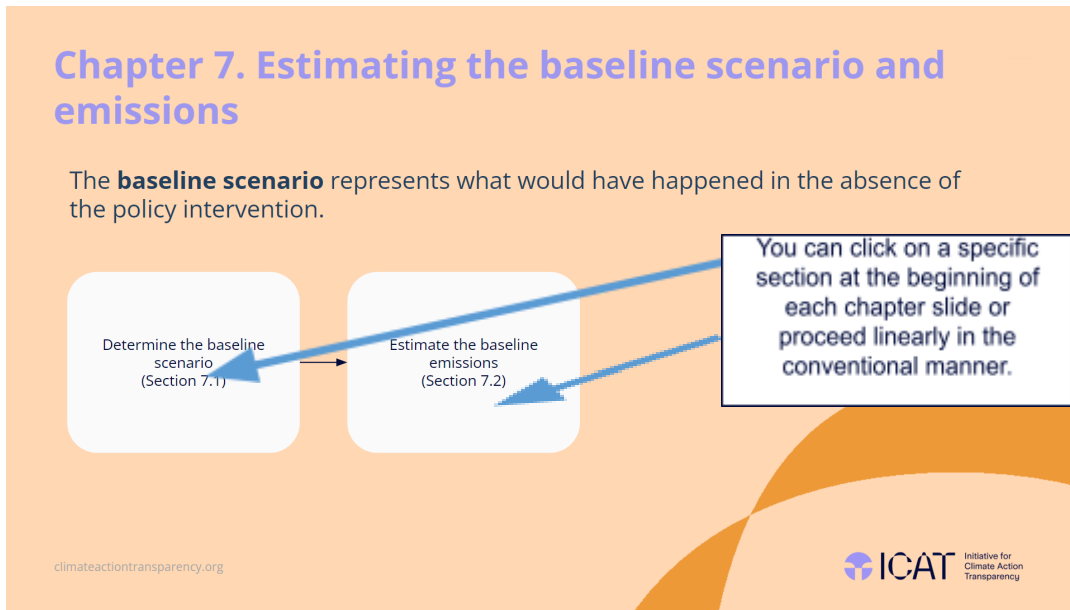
Chapter 7. Estimating the baseline scenario and emissions

The **baseline scenario** represents what would have happened in the absence of the policy intervention.

Determine the baseline scenario
(Section 7.1)

Estimate the baseline emissions
(Section 7.2)

You can click on a specific section at the beginning of each chapter slide or proceed linearly in the conventional manner.

climateactiontransparency.org

ICAT Initiative for Climate Action Transparency